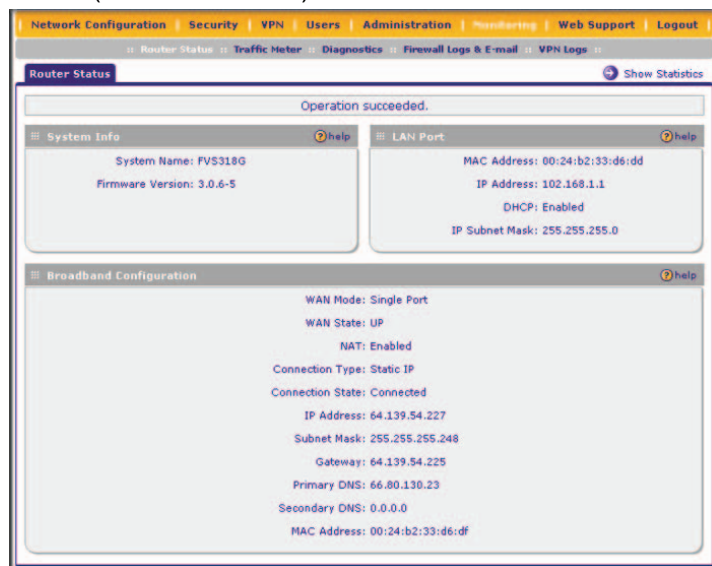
Network Configuration | Security | VPN | Users | Administration | Monitoring | Web Support | Logout

:: Router Status :: Traffic Meter :: Diagnostics :: Firewall Logs & E-mail :: VPN Logs ::

Router Status

Show Statistics

Operation succeeded.

System Info

help

System Name: FVS318G

Firmware Version: 3.0.6-5

LAN Port

help

MAC Address: 00:24:b2:33:d6:dd

IP Address: 102.168.1.1

DHCP: Enabled

IP Subnet Mask: 255.255.255.0

Broadband Configuration

help

WAN Mode: Single Port

WAN State: UP

NAT: Enabled

Connection Type: Static IP

Connection State: Connected

IP Address: 64.139.54.227

Subnet Mask: 255.255.255.248

Gateway: 64.139.54.225

Primary DNS: 66.80.130.23

Secondary DNS: 0.0.0.0

MAC Address: 00:24:b2:33:d6:df